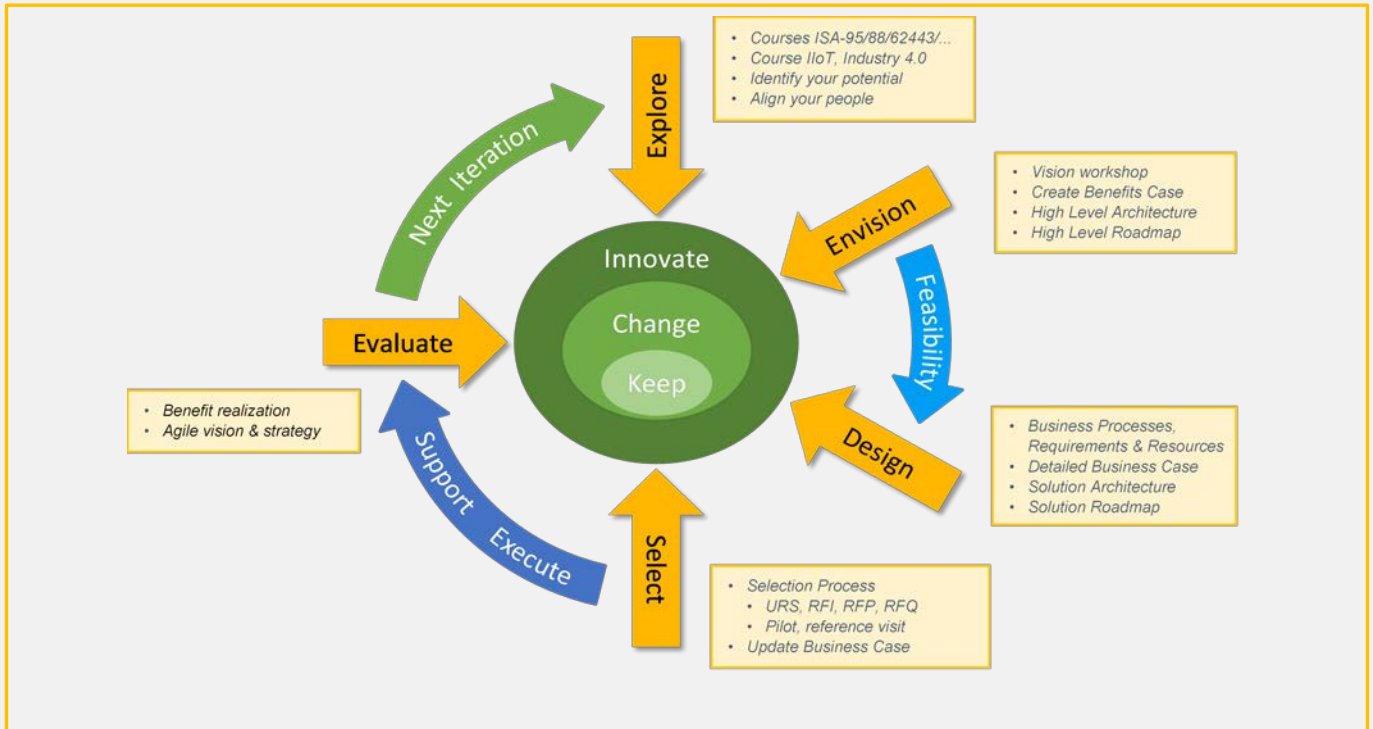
Next Iteration

Explore

- Courses ISA-95/88/62443/...
- Course IIoT, Industry 4.0
- Identify your potential
- Align your people

Envision

- Vision workshop
- Create Benefits Case
- High Level Architecture
- High Level Roadmap

Feasibility

Innovate

Change

Keep

Evaluate

- Benefit realization
- Agile vision & strategy

Design

- Business Processes, Requirements & Resources
- Detailed Business Case
- Solution Architecture
- Solution Roadmap

Support

Execute

Select

- Selection Process
  - URS, RFI, RFP, RFQ
  - Pilot, reference visit
- Update Business Case